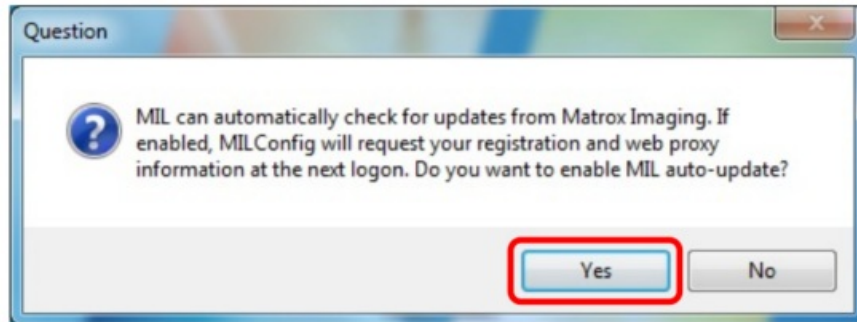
Question

MIL can automatically check for updates from Matrox Imaging. If enabled, MILConfig will request your registration and web proxy information at the next logon. Do you want to enable MIL auto-update?

Yes

No